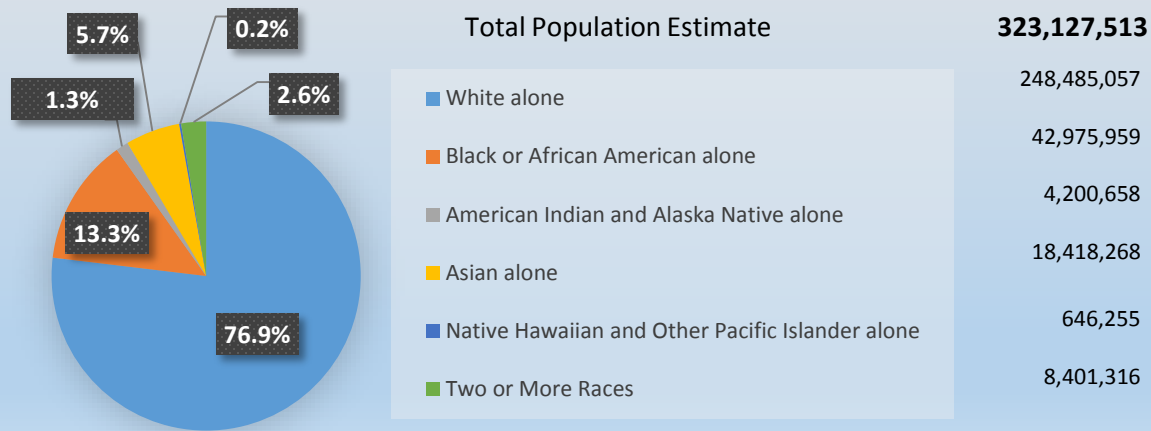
5.7%

0.2%

1.3%

2.6%

13.3%

76.9%

Total Population Estimate

323,127,513

White alone

248,485,057

Black or African American alone

42,975,959

American Indian and Alaska Native alone

4,200,658

Asian alone

18,418,268

Native Hawaiian and Other Pacific Islander alone

646,255

Two or More Races

8,401,316